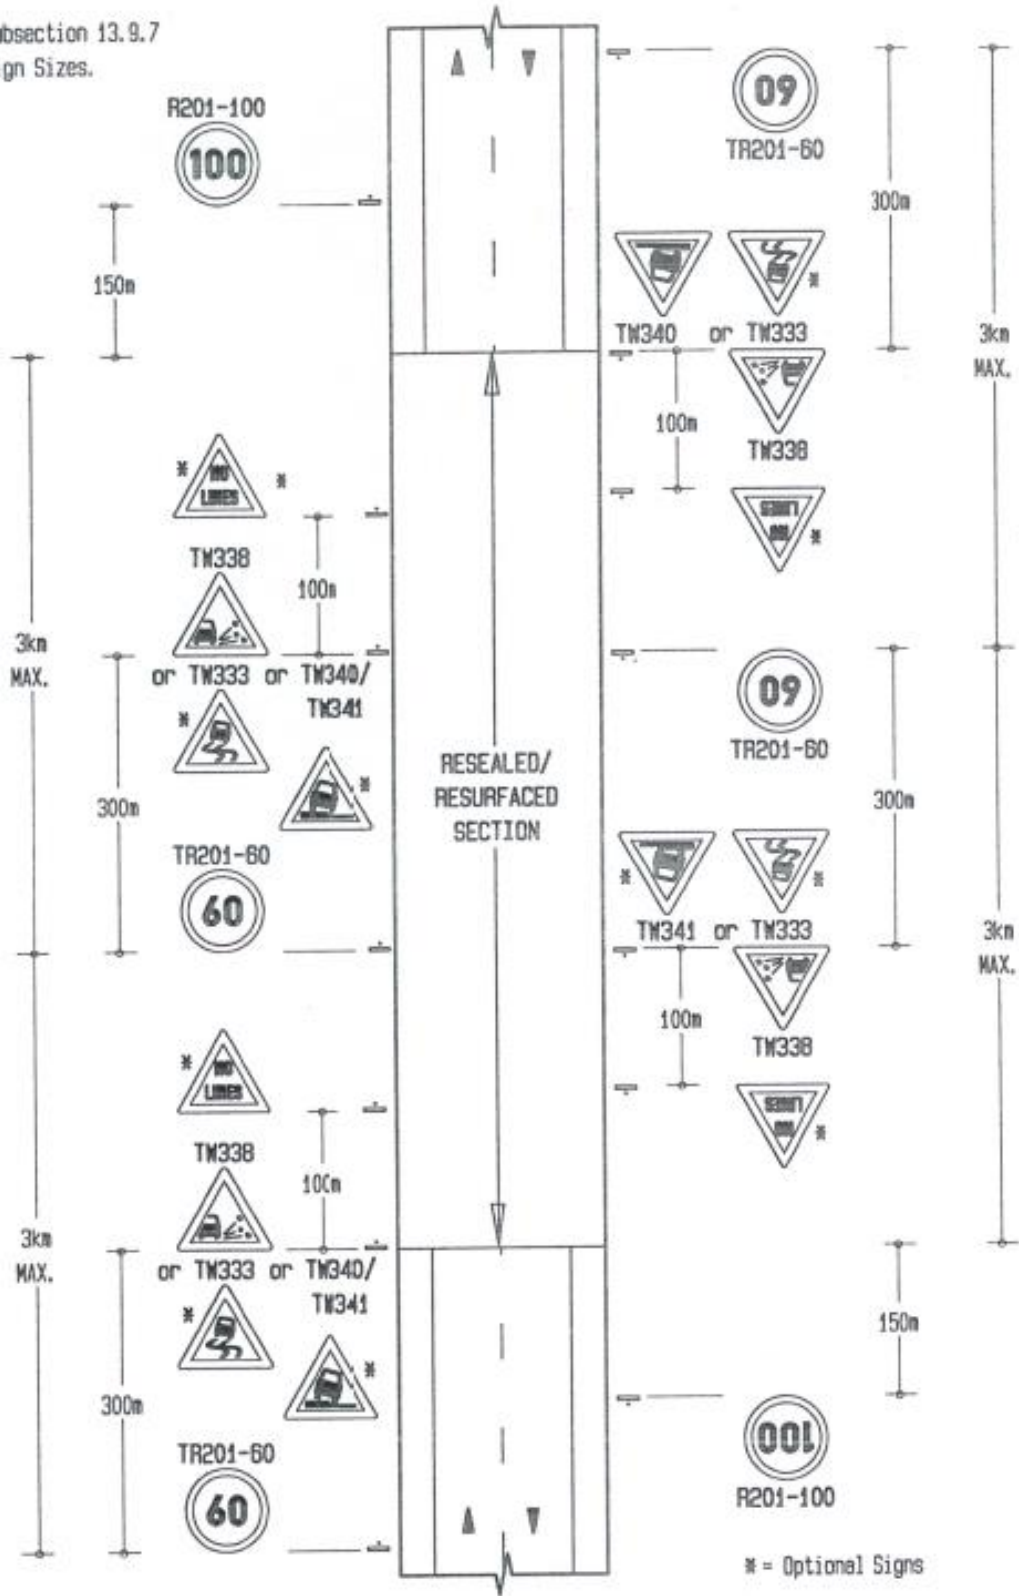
bsection 13.9.7
gn Sizes.

R201-100
100

150m

3km
MAX.

NO LINES

TW338

100m

or TW333 or TW340/
TW341

300m

TR201-60
60

3km
MAX.

NO LINES

TW338

100m

or TW333 or TW340/
TW341

300m

TR201-60
60

RESEALED/
RESURFACED
SECTION

09
TR201-60

300m

3km
MAX.

TW340 or TW333

100m

TW338

NO LINES

09
TR201-60

300m

3km
MAX.

TW341 or TW333

100m

TW338

NO LINES

150m

100
R201-100

* = Optional Signs